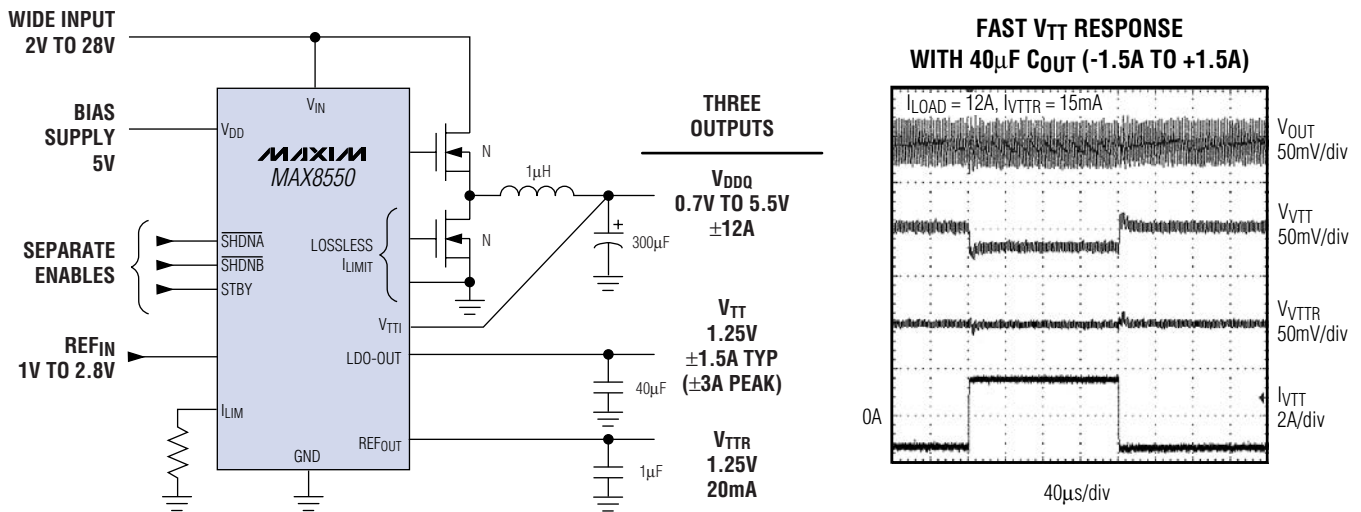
WIDE INPUT
2V TO 28V

BIAS SUPPLY 5V

SEPARATE ENABLES

REF$_{IN}$
1V TO 2.8V

V$_{IN}$

V$_{DD}$

MAXIM
MAX8550

$\overline{SHDNA}$
$\overline{SHDNB}$
STBY

LOSSLESS I$_{LIMIT}$

N

N

1μH

V$_{TTI}$

LDO-OUT

I$_{LIM}$

GND

REF$_{OUT}$

300μF

40μF

1μF

THREE OUTPUTS

V$_{DDQ}$
0.7V TO 5.5V
±12A

V$_{TT}$
1.25V
±1.5A TYP
(±3A PEAK)

V$_{TTR}$
1.25V
20mA

FAST V$_{TT}$ RESPONSE
WITH 40μF C$_{OUT}$ (-1.5A TO +1.5A)

I$_{LOAD}$ = 12A, I$_{VTTR}$ = 15mA

V$_{OUT}$
50mV/div

V$_{VTT}$
50mV/div

V$_{VTTR}$
50mV/div

I$_{VTT}$
2A/div

0A

40μs/div